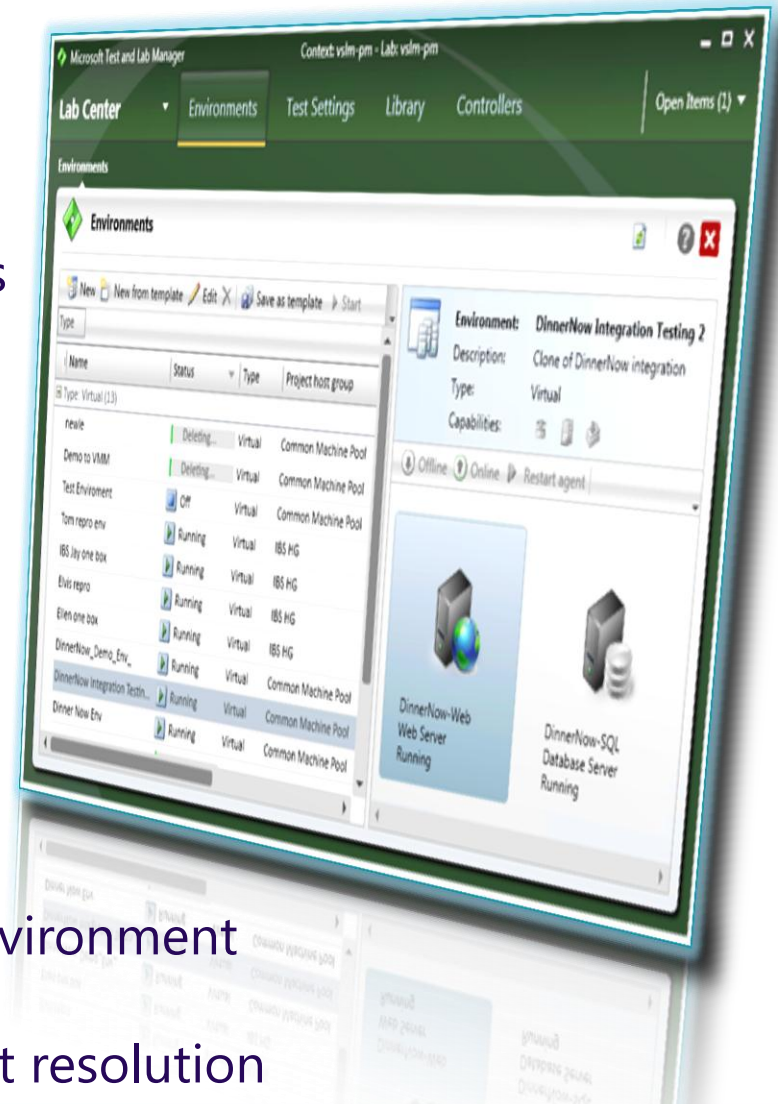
Microsoft Test and Lab Manager
Context: vslm-pm - Lab: vslm-pm
Lab Center
Environments
Test Settings
Library
Controllers
Open Items (1)
Environments
Environments
s
New
New from template
Edit
Save as template
Start
Type

| Name | Status | Type | Project host group |
|---|---|---|---|
| Type: Virtual (13) | | | |
| newle | Deleting... | Virtual | Common Machine Pool |
| Demo to VMM | Deleting... | Virtual | Common Machine Pool |
| Test Enviroment | Off | Virtual | Common Machine Pool |
| Tom repro env | Running | Virtual | IBS HG |
| IBS Jay one box | Running | Virtual | IBS HG |
| Elvis repro | Running | Virtual | IBS HG |
| Ellen one box | Running | Virtual | IBS HG |
| DinnerNow_Demo_Env_ | Running | Virtual | Common Machine Pool |
| DinnerNow Integration Testin... | Running | Virtual | Common Machine Pool |
| Dinner Now Env | Running | Virtual | Common Machine Pool |

Environment: DinnerNow Integration Testing 2
Description: Clone of DinnerNow integration
Type: Virtual
Capabilities:
Offline
Online
Restart agent
DinnerNow-Web Web Server Running
DinnerNow-SQL Database Server Running
vironment
t resolution